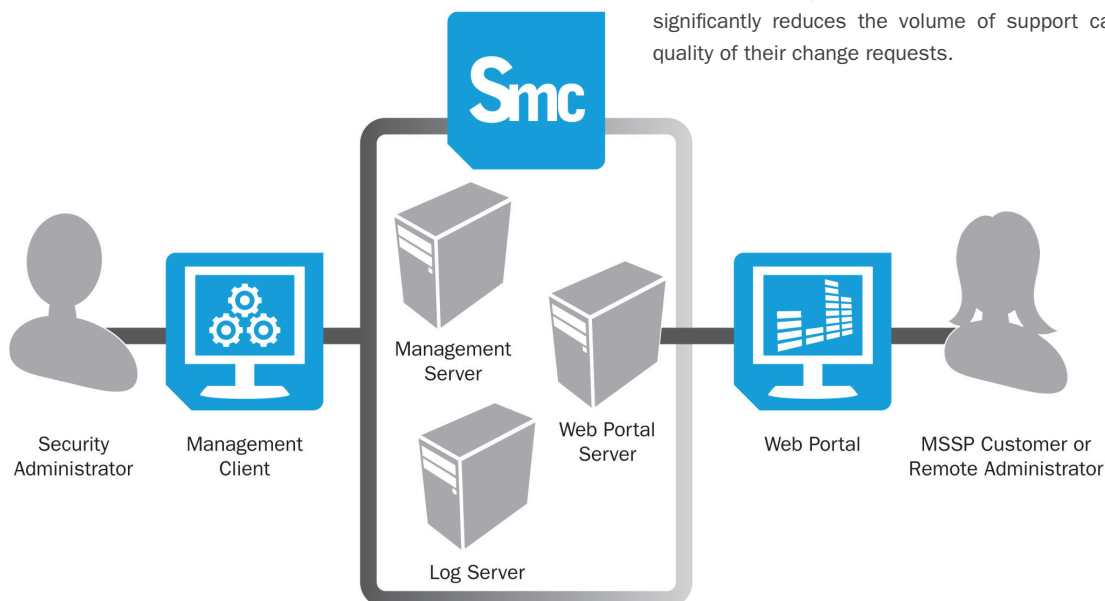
significantly reduces the volume of support ca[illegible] quality of their change requests.

Smc

Security Administrator

Management Client

Management Server

Web Portal Server

Log Server

Web Portal

MSSP Customer or Remote Administrator